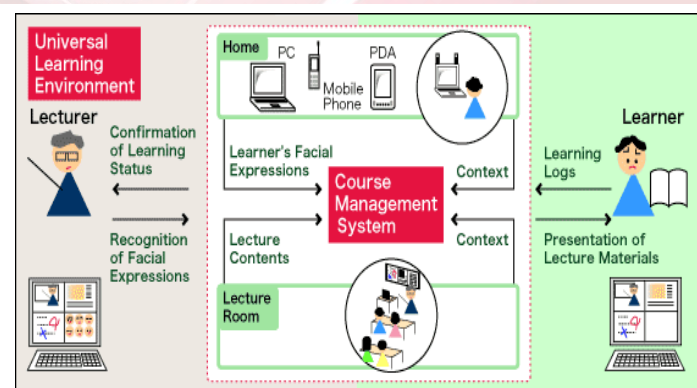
Universal Learning Environment

Lecturer

Confirmation of Learning Status

Recognition of Facial Expressions

Home

PC

Mobile Phone

PDA

Learner's Facial Expressions

Context

Course Management System

Lecture Contents

Context

Lecture Room

Learner

Learning Logs

Presentation of Lecture Materials